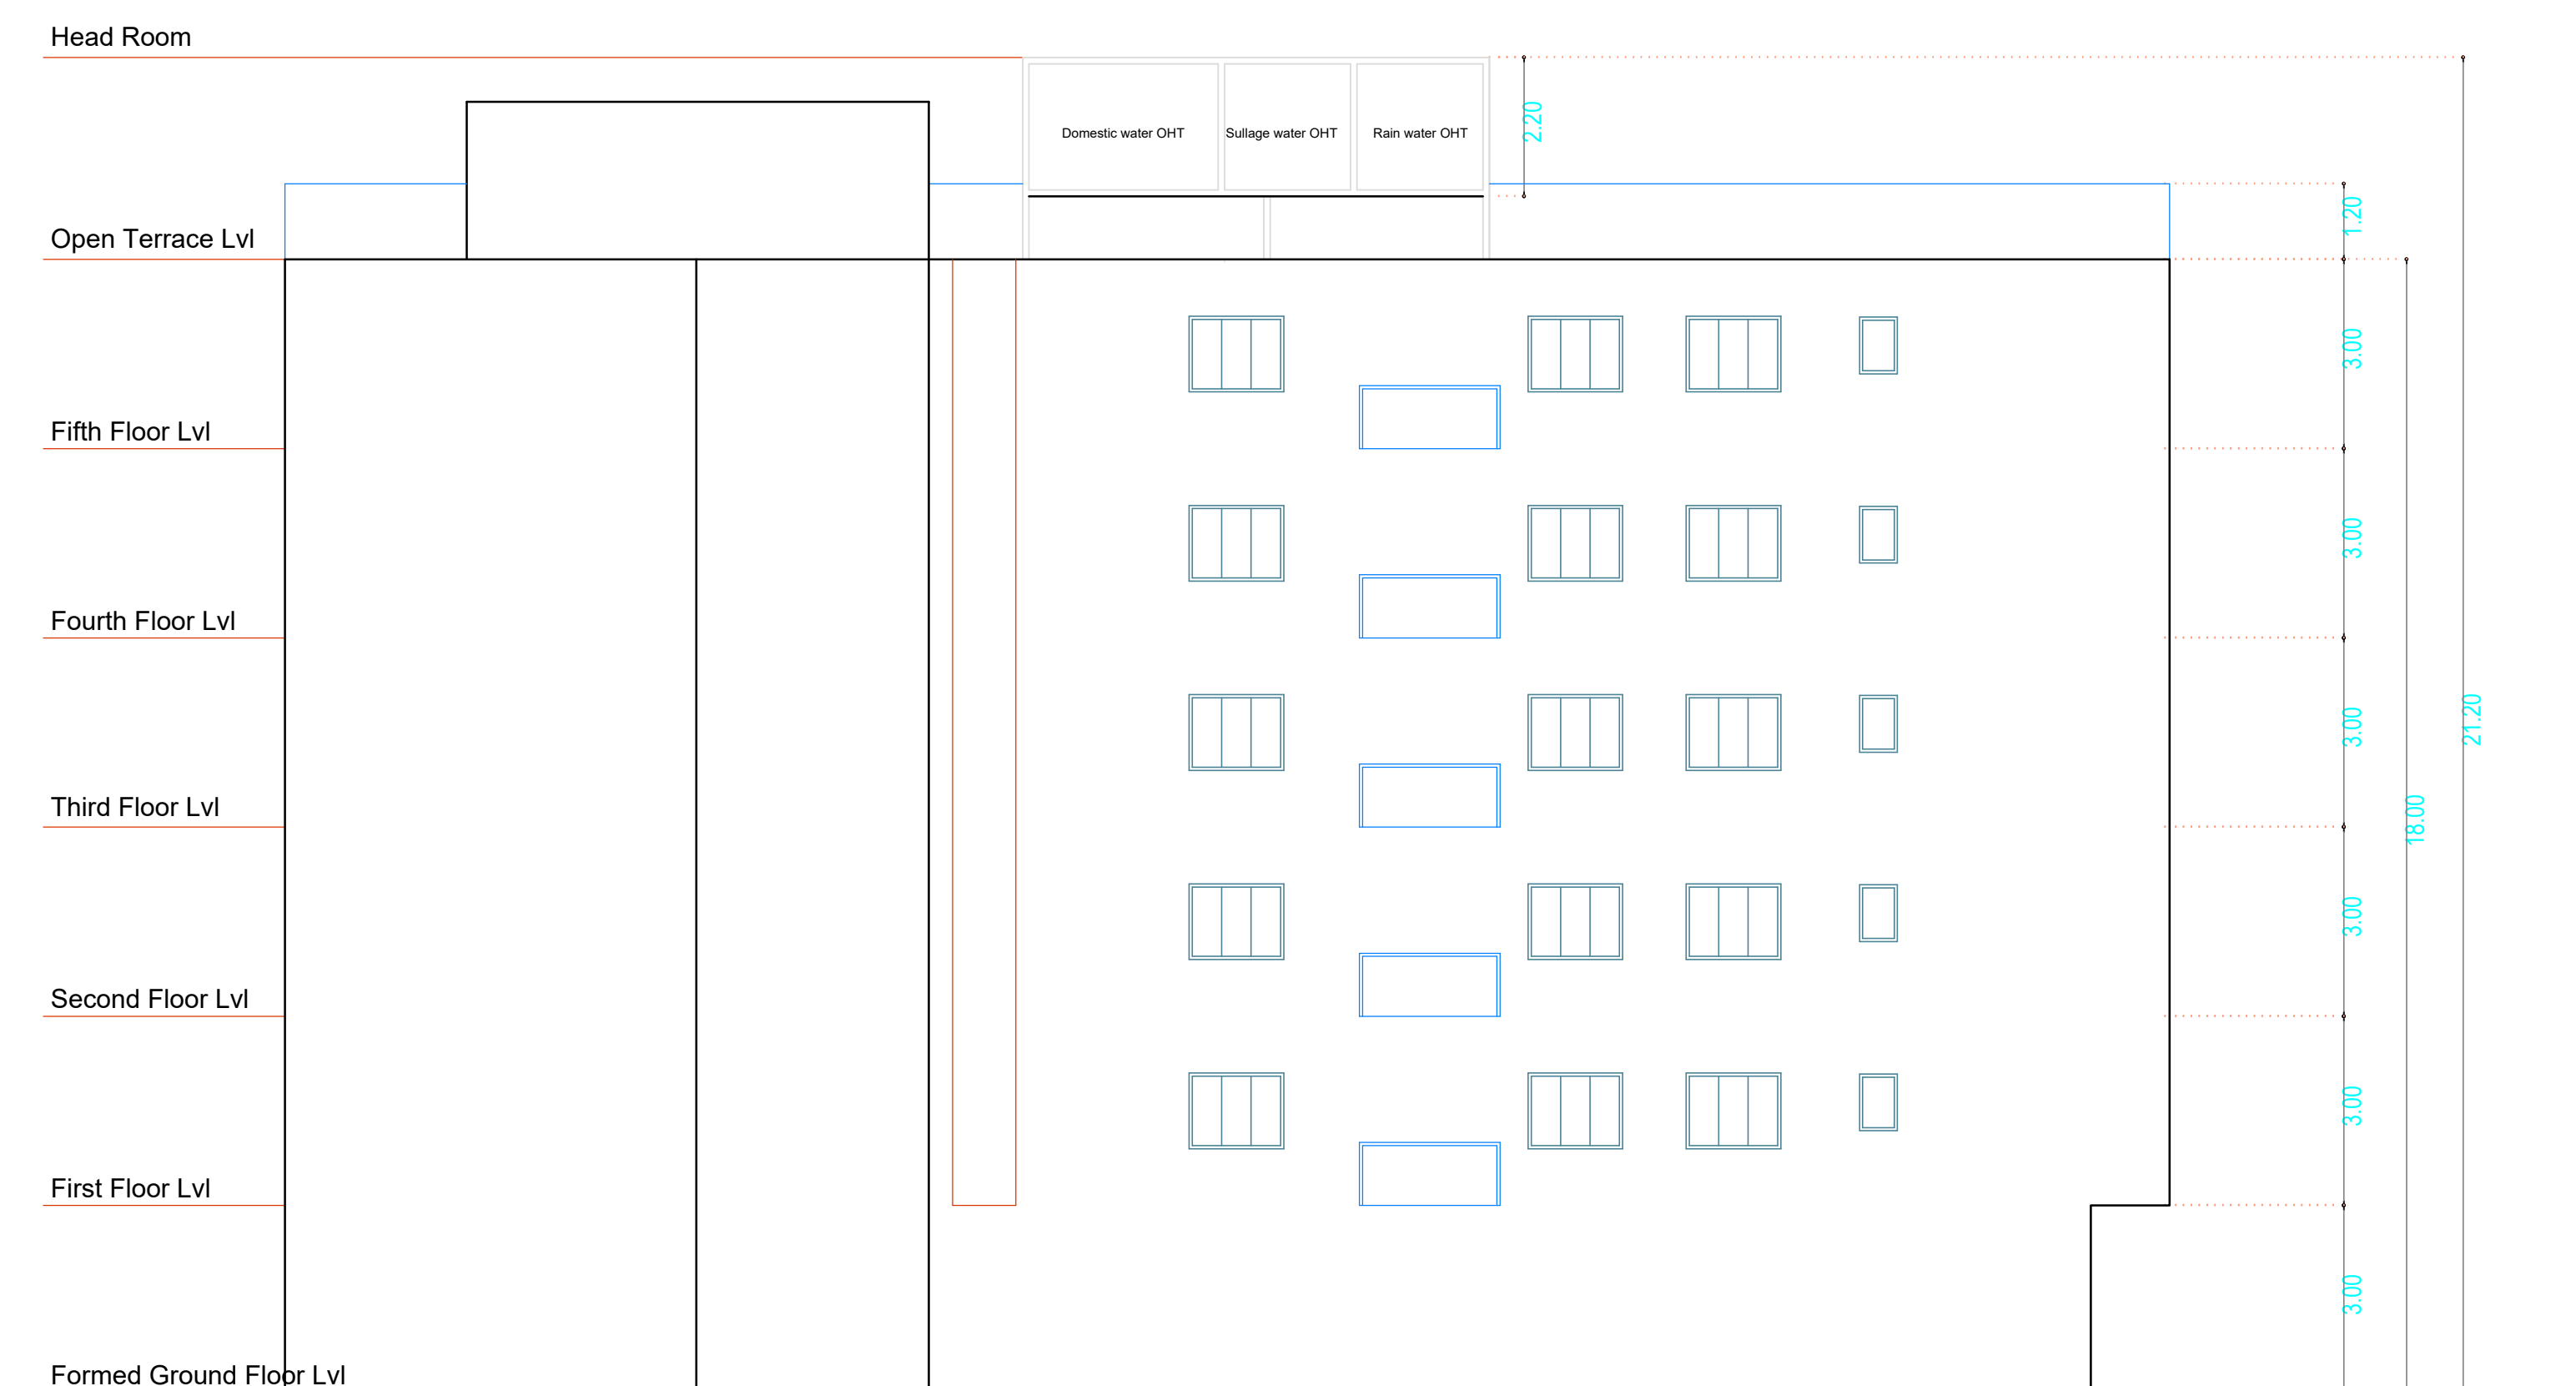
Head Room

Domestic water OHT

Sullage water OHT

Rain water OHT

2.20

Open Terrace Lvl

1.20

3.00

Fifth Floor Lvl

3.00

Fourth Floor Lvl

3.00

21.20

Third Floor Lvl

18.00

3.00

Second Floor Lvl

3.00

First Floor Lvl

3.00

Formed Ground Floor Lvl